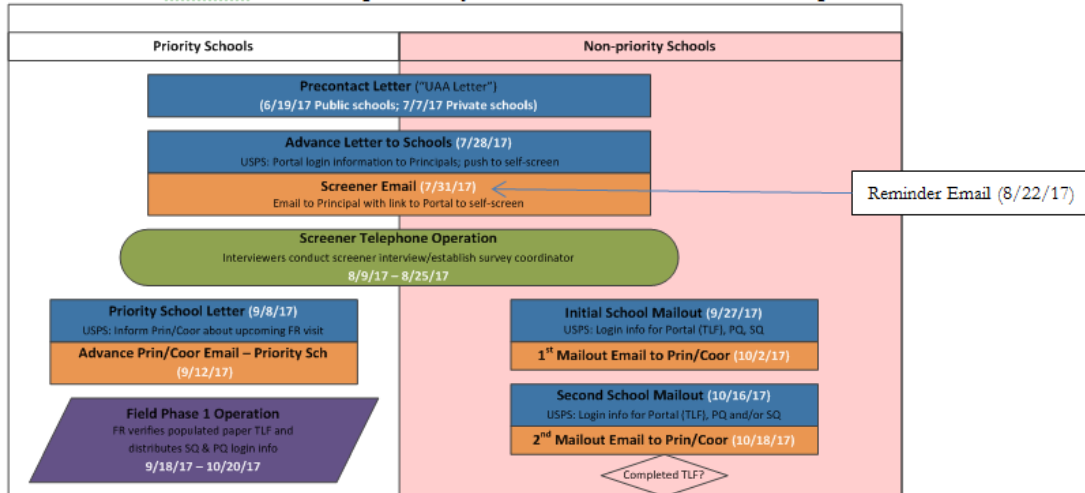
Priority Schools

Non-priority Schools

Precontact Letter ("UAA Letter")
(6/19/17 Public schools; 7/7/17 Private schools)

Advance Letter to Schools (7/28/17)
USPS: Portal login information to Principals; push to self-screen

Screener Email (7/31/17)
Email to Principal with link to Portal to self-screen

Reminder Email (8/22/17)

Screener Telephone Operation
Interviewers conduct screener interview/establish survey coordinator
8/9/17 – 8/25/17

Priority School Letter (9/8/17)
USPS: Inform Prin/Coor about upcoming FR visit

Advance Prin/Coor Email – Priority Sch
(9/12/17)

Initial School Mailout (9/27/17)
USPS: Login info for Portal (TLF), PQ, SQ

$1^{st}$ Mailout Email to Prin/Coor (10/2/17)

Field Phase 1 Operation
FR verifies populated paper TLF and distributes SQ & PQ login info
9/18/17 – 10/20/17

Second School Mailout (10/16/17)
USPS: Login info for Portal (TLF), PQ and/or SQ

$2^{nd}$ Mailout Email to Prin/Coor (10/18/17)

Completed TLF?